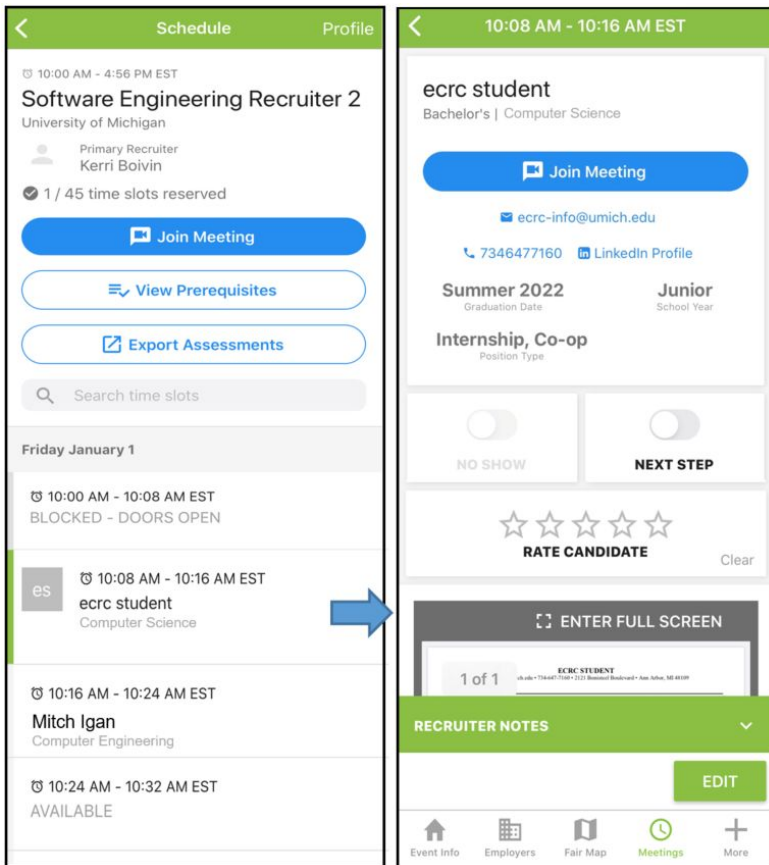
Schedule
Profile

10:00 AM - 4:56 PM EST
Software Engineering Recruiter 2
University of Michigan
Primary Recruiter
Kerri Boivin
1 / 45 time slots reserved
Join Meeting
View Prerequisites
Export Assessments
Search time slots

Friday January 1

10:00 AM - 10:08 AM EST
BLOCKED - DOORS OPEN

es
10:08 AM - 10:16 AM EST
ecrc student
Computer Science

10:16 AM - 10:24 AM EST
Mitch Igan
Computer Engineering

10:24 AM - 10:32 AM EST
AVAILABLE

10:08 AM - 10:16 AM EST

ecrc student
Bachelor's | Computer Science
Join Meeting
ecrc-info@umich.edu
7346477160
LinkedIn Profile
Summer 2022
Graduation Date
Junior
School Year
Internship, Co-op
Position Type

NO SHOW
NEXT STEP

RATE CANDIDATE
Clear

ENTER FULL SCREEN
1 of 1
ECRC STUDENT
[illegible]ch.edu • 734-647-7160 • 2121 Bonisteel Boulevard • Ann Arbor, MI 48109

RECRUITER NOTES
EDIT

Event Info
Employers
Fair Map
Meetings
More